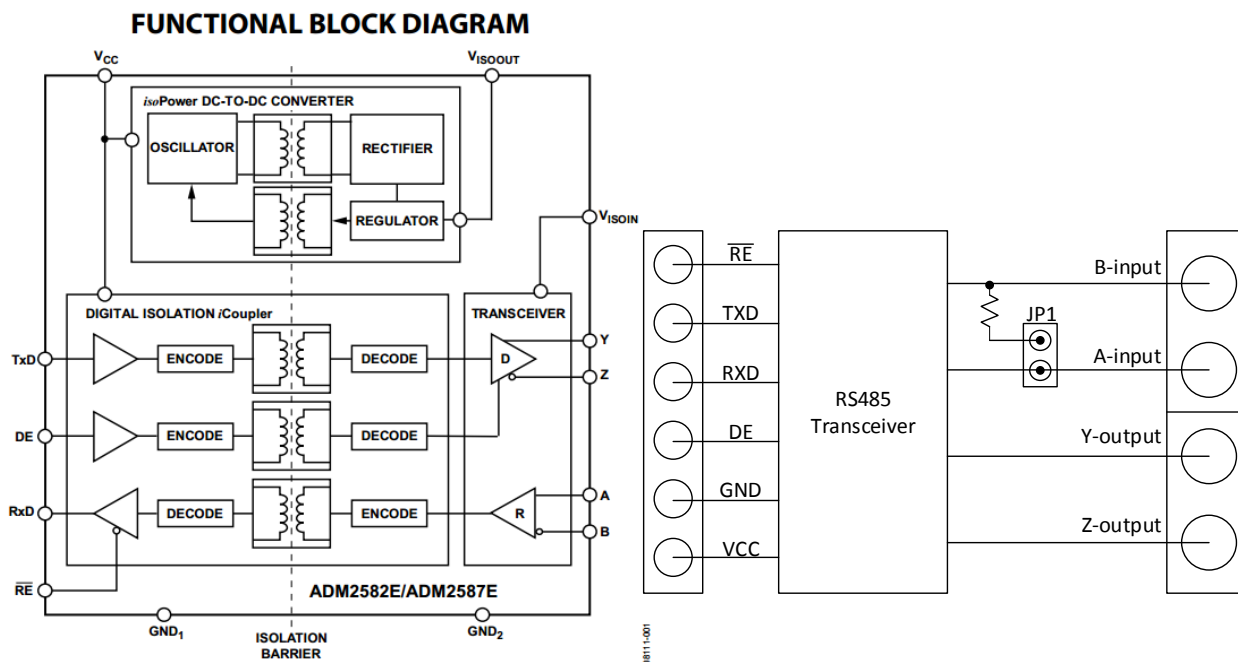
FUNCTIONAL BLOCK DIAGRAM

$V_{CC}$

$V_{ISOOUT}$

isoPower DC-TO-DC CONVERTER

OSCILLATOR

RECTIFIER

REGULATOR

$V_{ISOIN}$

DIGITAL ISOLATION iCoupler

TRANSCEIVER

TxD

ENCODE

DECODE

D

Y

Z

DE

ENCODE

DECODE

RxD

DECODE

ENCODE

R

A

B

$\overline{RE}$

ADM2582E/ADM2587E

$GND_1$

ISOLATION BARRIER

$GND_2$

8111-001

$\overline{RE}$

TXD

RXD

DE

GND

VCC

RS485 Transceiver

B-input

JP1

A-input

Y-output

Z-output